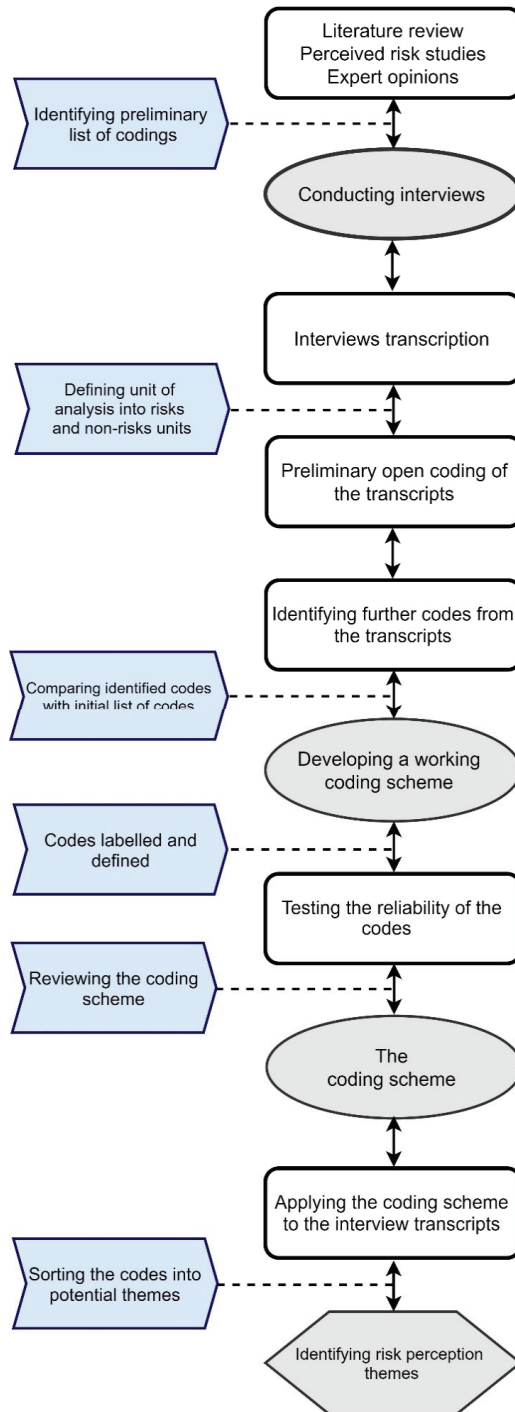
Literature review
Perceived risk studies
Expert opinions

Identifying preliminary list of codings

Conducting interviews

Interviews transcription

Defining unit of analysis into risks and non-risks units

Preliminary open coding of the transcripts

Identifying further codes from the transcripts

Comparing identified codes with initial list of codes

Developing a working coding scheme

Codes labelled and defined

Testing the reliability of the codes

Reviewing the coding scheme

The coding scheme

Applying the coding scheme to the interview transcripts

Sorting the codes into potential themes

Identifying risk perception themes